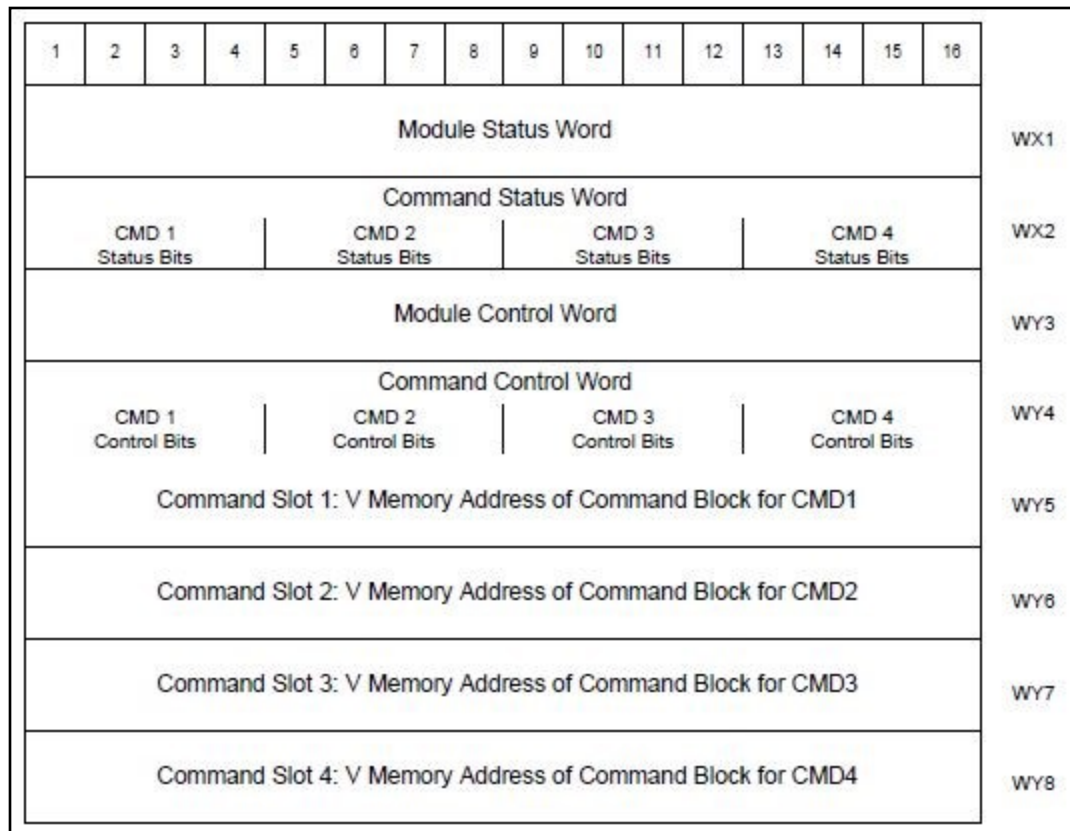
| 1 | 2 | 3 | 4 | 5 | 6 | 7 | 8 | 9 | 10 | 11 | 12 | 13 | 14 | 15 | 16 |
|---|---|---|---|---|---|---|---|---|---|---|---|---|---|---|---|

Module Status Word — WX1

Command Status Word — WX2
CMD 1 Status Bits | CMD 2 Status Bits | CMD 3 Status Bits | CMD 4 Status Bits

Module Control Word — WY3

Command Control Word — WY4
CMD 1 Control Bits | CMD 2 Control Bits | CMD 3 Control Bits | CMD 4 Control Bits

Command Slot 1: V Memory Address of Command Block for CMD1 — WY5

Command Slot 2: V Memory Address of Command Block for CMD2 — WY6

Command Slot 3: V Memory Address of Command Block for CMD3 — WY7

Command Slot 4: V Memory Address of Command Block for CMD4 — WY8